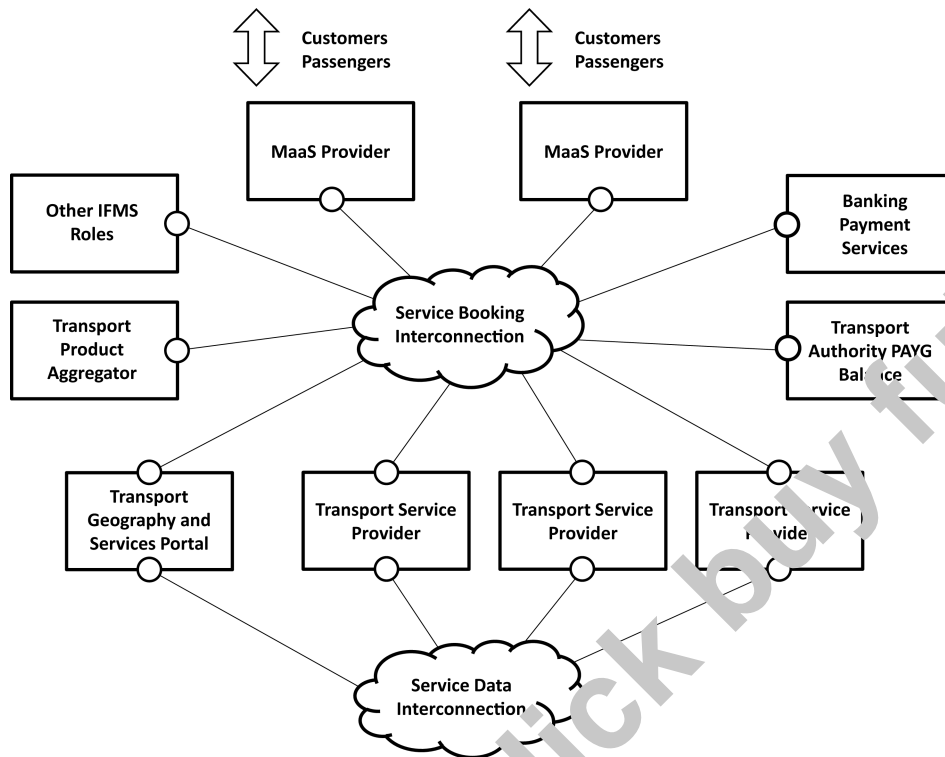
Customers
Passengers

Customers
Passengers

MaaS Provider

MaaS Provider

Other IFMS Roles

Banking Payment Services

Service Booking Interconnection

Transport Product Aggregator

Transport Authority PAYG Bal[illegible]ce

Transport Geography and Services Portal

Transport Service Provider

Transport Service Provider

Transpor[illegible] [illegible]vice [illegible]vide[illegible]

Service Data Interconnectio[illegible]

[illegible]ick buy f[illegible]